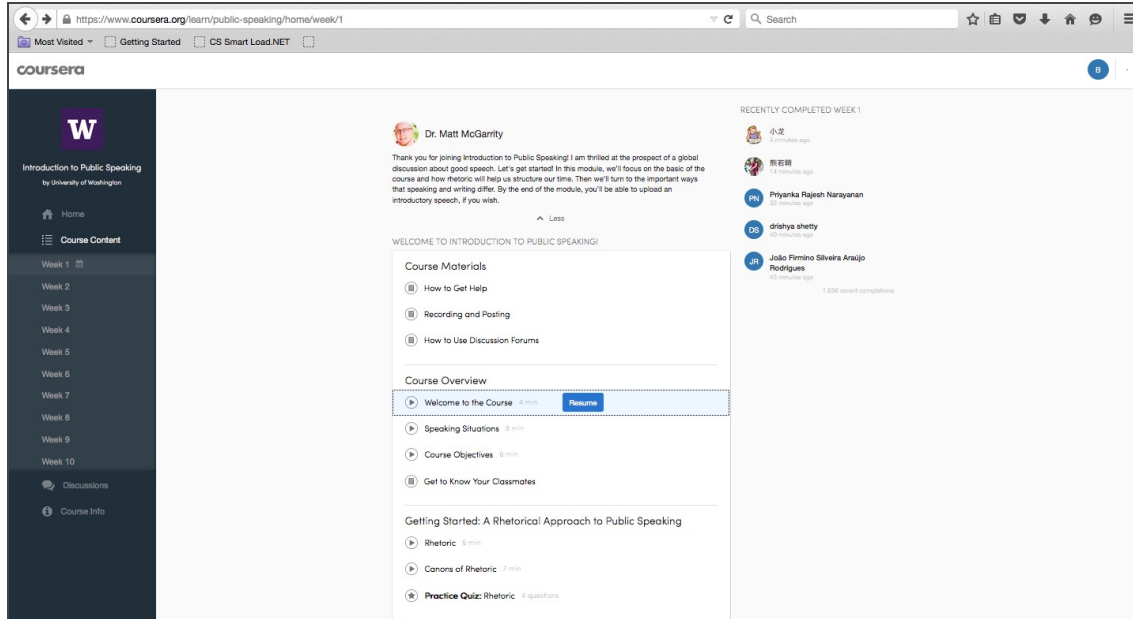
https://www.coursera.org/learn/public-speaking/home/week/1

Search

Most Visited Getting Started CS Smart Load.NET

coursera

B

W

Introduction to Public Speaking
by University of Washington

Home

Course Content

Week 1
Week 2
Week 3
Week 4
Week 5
Week 6
Week 7
Week 8
Week 9
Week 10

Discussions

Course Info

Dr. Matt McGarrity

Thank you for joining Introduction to Public Speaking! I am thrilled at the prospect of a global discussion about good speech. Let's get started! In this module, we'll focus on the basic of the course and how rhetoric will help us structure our time. Then we'll turn to the important ways that speaking and writing differ. By the end of the module, you'll be able to upload an introductory speech, if you wish.

Less

WELCOME TO INTRODUCTION TO PUBLIC SPEAKING!

Course Materials

How to Get Help

Recording and Posting

How to Use Discussion Forums

Course Overview

Welcome to the Course 4 min Resume

Speaking Situations 8 min

Course Objectives 6 min

Get to Know Your Classmates

Getting Started: A Rhetorical Approach to Public Speaking

Rhetoric 6 min

Canons of Rhetoric 7 min

Practice Quiz: Rhetoric 4 questions

RECENTLY COMPLETED WEEK 1

小龙
3 minutes ago

熊若晴
14 minutes ago

PN Priyanka Rajesh Narayanan
32 minutes ago

DS drishya shetty
40 minutes ago

JR João Firmino Silveira Araújo Rodrigues
43 minutes ago

1,636 recent completions